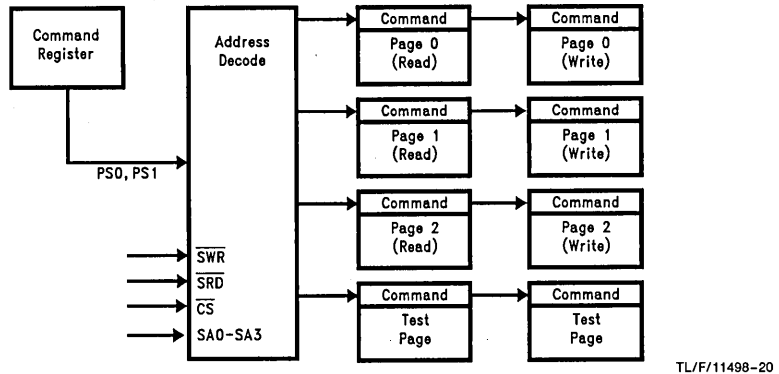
Command Register

Address Decode

PS0, PS1

$\overline{SWR}$
$\overline{SRD}$
$\overline{CS}$
SA0-SA3

Command
Page 0
(Read)

Command
Page 0
(Write)

Command
Page 1
(Read)

Command
Page 1
(Write)

Command
Page 2
(Read)

Command
Page 2
(Write)

Command
Test
Page

Command
Test
Page

TL/F/11498-20